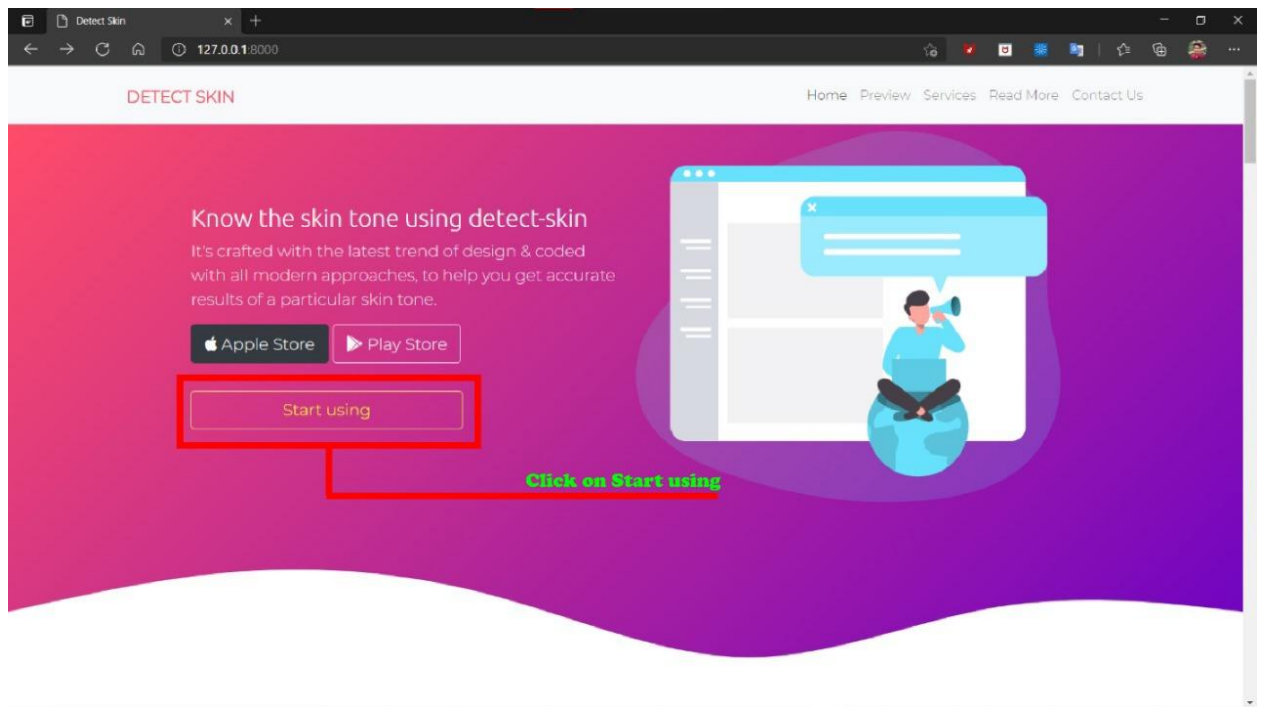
Detect Skin

127.0.0.1:8000

DETECT SKIN

Home Preview Services Read More Contact Us

Know the skin tone using detect-skin

It's crafted with the latest trend of design & coded with all modern approaches, to help you get accurate results of a particular skin tone.

Apple Store

Play Store

Start using

Click on Start using